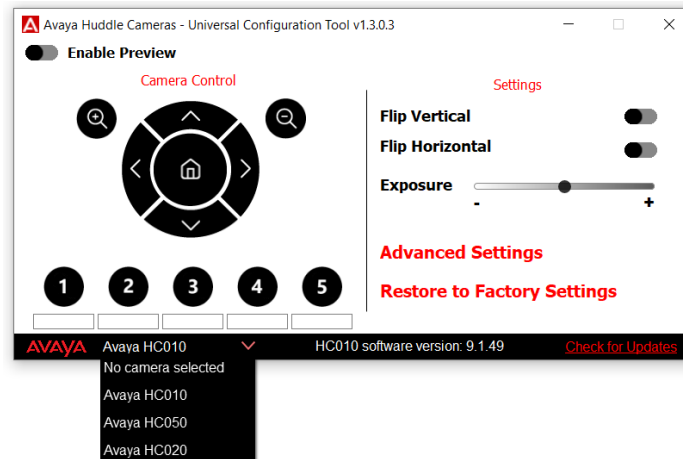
Avaya Huddle Cameras - Universal Configuration Tool v1.3.0.3

Enable Preview

Camera Control

1 2 3 4 5

Settings

Flip Vertical

Flip Horizontal

Exposure

- +

Advanced Settings

Restore to Factory Settings

AVAYA Avaya HC010

HC010 software version: 9.1.49

Check for Updates

No camera selected

Avaya HC010

Avaya HC050

Avaya HC020